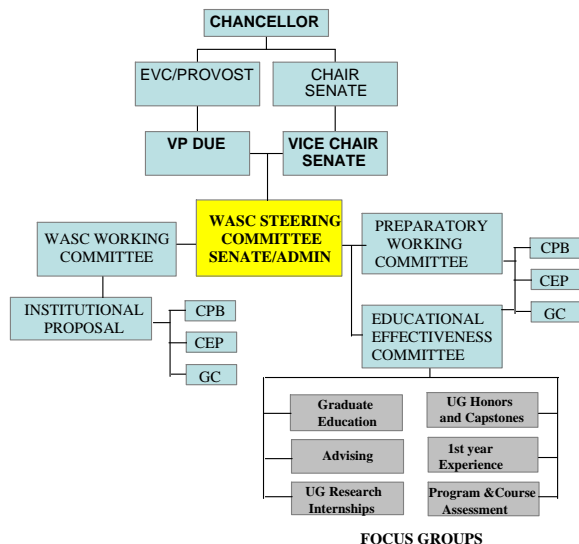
CHANCELLOR

EVC/PROVOST

CHAIR SENATE

VP DUE

VICE CHAIR SENATE

WASC STEERING COMMITTEE SENATE/ADMIN

WASC WORKING COMMITTEE

INSTITUTIONAL PROPOSAL

CPB

CEP

GC

PREPARATORY WORKING COMMITTEE

CPB

CEP

GC

EDUCATIONAL EFFECTIVENESS COMMITTEE

Graduate Education

Advising

UG Research Internships

UG Honors and Capstones

1st year Experience

Program &Course Assessment

FOCUS GROUPS